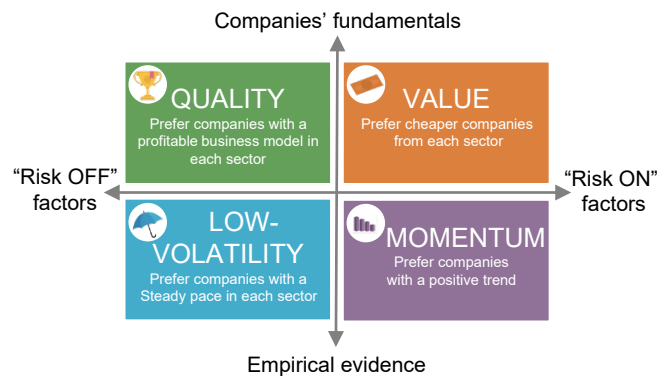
Companies' fundamentals

QUALITY
Prefer companies with a profitable business model in each sector

VALUE
Prefer cheaper companies from each sector

"Risk OFF" factors

"Risk ON" factors

LOW-VOLATILITY
Prefer companies with a Steady pace in each sector

MOMENTUM
Prefer companies with a positive trend

Empirical evidence